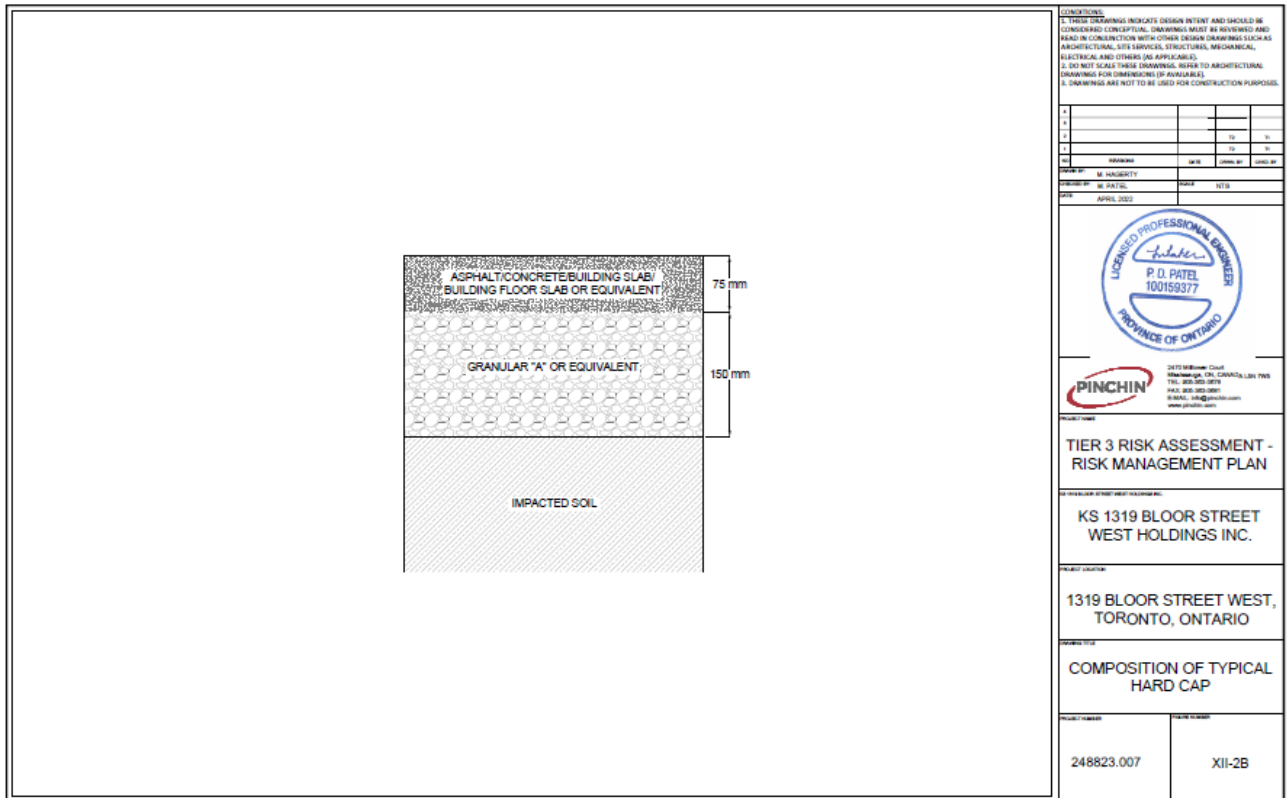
ASPHALT/CONCRETE/BUILDING SLAB/ BUILDING FLOOR SLAB OR EQUIVALENT

75 mm

GRANULAR "A" OR EQUIVALENT

150 mm

IMPACTED SOIL

CONDITIONS:
1. THESE DRAWINGS INDICATE DESIGN INTENT AND SHOULD BE CONSIDERED CONCEPTUAL. DRAWINGS MUST BE REVIEWED AND READ IN CONJUNCTION WITH OTHER DESIGN DRAWINGS SUCH AS ARCHITECTURAL, SITE SERVICES, STRUCTURES, MECHANICAL, ELECTRICAL AND OTHERS (AS APPLICABLE).
2. DO NOT SCALE THESE DRAWINGS. REFER TO ARCHITECTURAL DRAWINGS FOR DIMENSIONS (IF AVAILABLE).
3. DRAWINGS ARE NOT TO BE USED FOR CONSTRUCTION PURPOSES.

| NO. | REVISIONS | DATE | DRWN. BY | CHKD. BY |
|---|---|---|---|---|
| 4 | | | | |
| 3 | | | | |
| 2 | | | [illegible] | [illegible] |
| 1 | | | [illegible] | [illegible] |

DRAWN BY: M. HAGERTY
CHECKED BY: M. PATEL
SCALE: NTS
DATE: APRIL 2022

LICENSED PROFESSIONAL ENGINEER
P. D. PATEL
100159377
PROVINCE OF ONTARIO

PINCHIN
2470 Milltower Court
Mississauga, ON, CANADA L5N 7W5
TEL: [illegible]
FAX: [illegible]
E-MAIL: info@pinchin.com
www.pinchin.com

PROJECT NAME
TIER 3 RISK ASSESSMENT - RISK MANAGEMENT PLAN

KS 1319 BLOOR STREET WEST HOLDINGS INC.
KS 1319 BLOOR STREET WEST HOLDINGS INC.

PROJECT LOCATION
1319 BLOOR STREET WEST, TORONTO, ONTARIO

DRAWING TITLE
COMPOSITION OF TYPICAL HARD CAP

PROJECT NUMBER
248823.007

FIGURE NUMBER
XII-2B